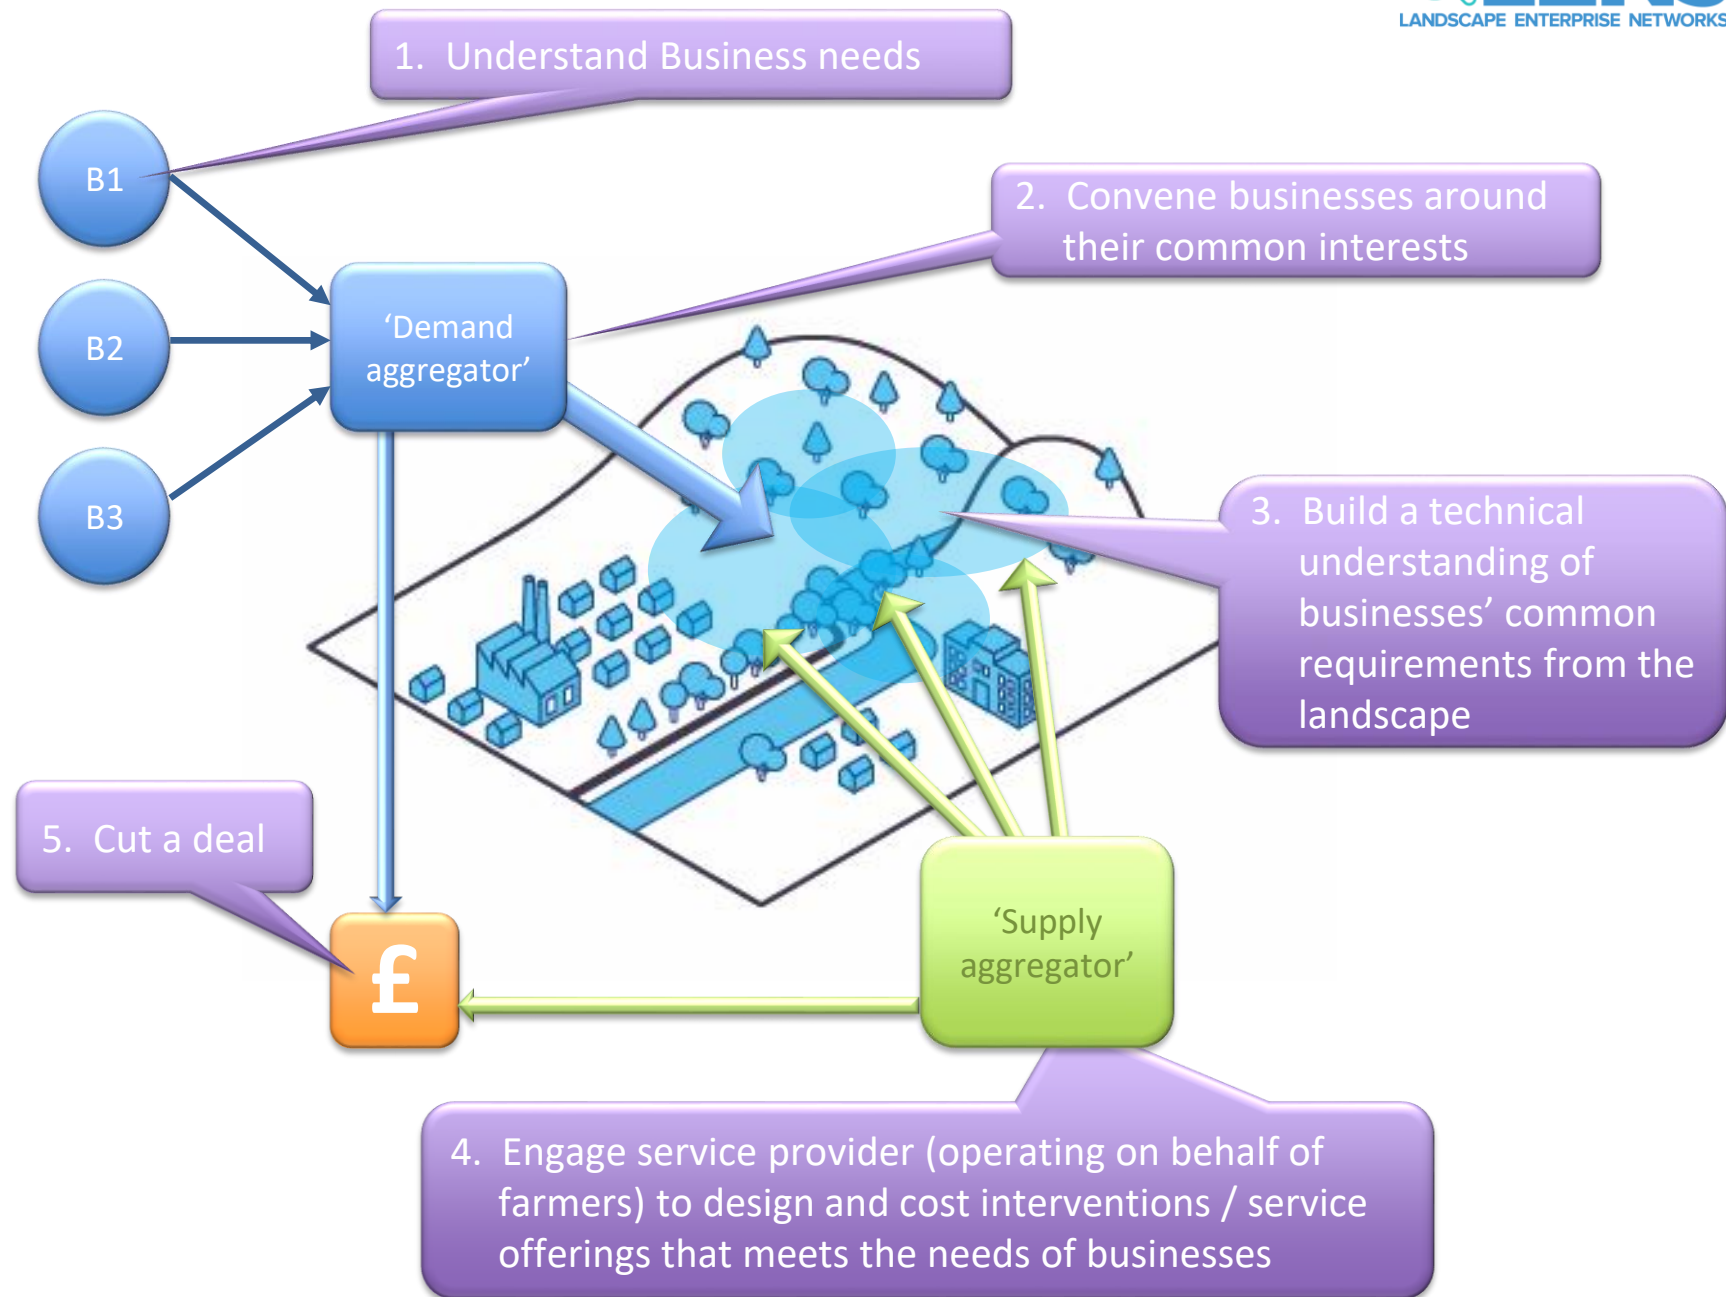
LANDSCAPE ENTERPRISE NETWORKS

1. Understand Business needs

B1

B2

B3

'Demand aggregator'

2. Convene businesses around their common interests

3. Build a technical understanding of businesses' common requirements from the landscape

5. Cut a deal

£

'Supply aggregator'

4. Engage service provider (operating on behalf of farmers) to design and cost interventions / service offerings that meets the needs of businesses